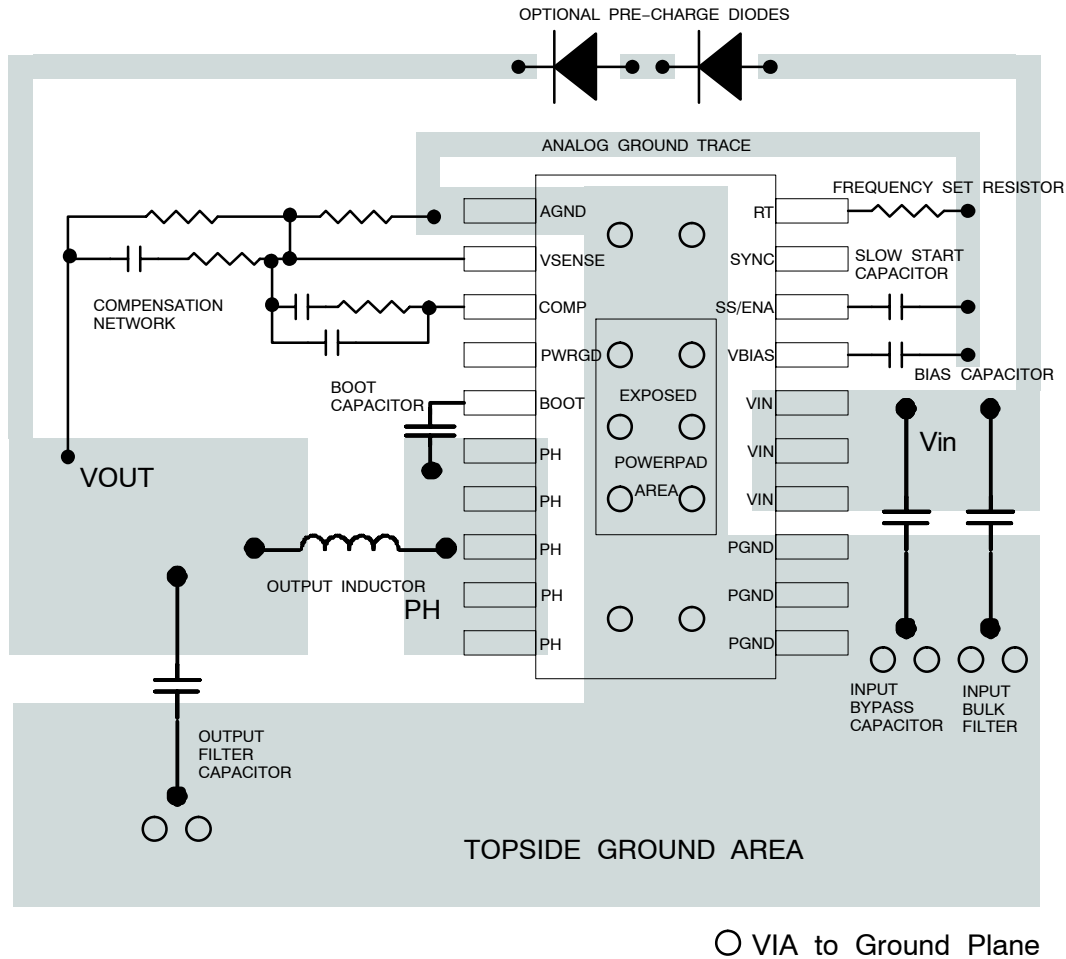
OPTIONAL PRE-CHARGE DIODES

ANALOG GROUND TRACE

FREQUENCY SET RESISTOR

AGND
VSENSE
COMP
PWRGD
BOOT
PH
PH
PH
PH
PH

RT
SYNC
SS/ENA
VBIAS
VIN
VIN
VIN
PGND
PGND
PGND

SLOW START CAPACITOR

COMPENSATION NETWORK

BIAS CAPACITOR

BOOT CAPACITOR

EXPOSED POWERPAD AREA

Vin

VOUT

OUTPUT INDUCTOR

PH

INPUT BYPASS CAPACITOR

INPUT BULK FILTER

OUTPUT FILTER CAPACITOR

TOPSIDE GROUND AREA

VIA to Ground Plane